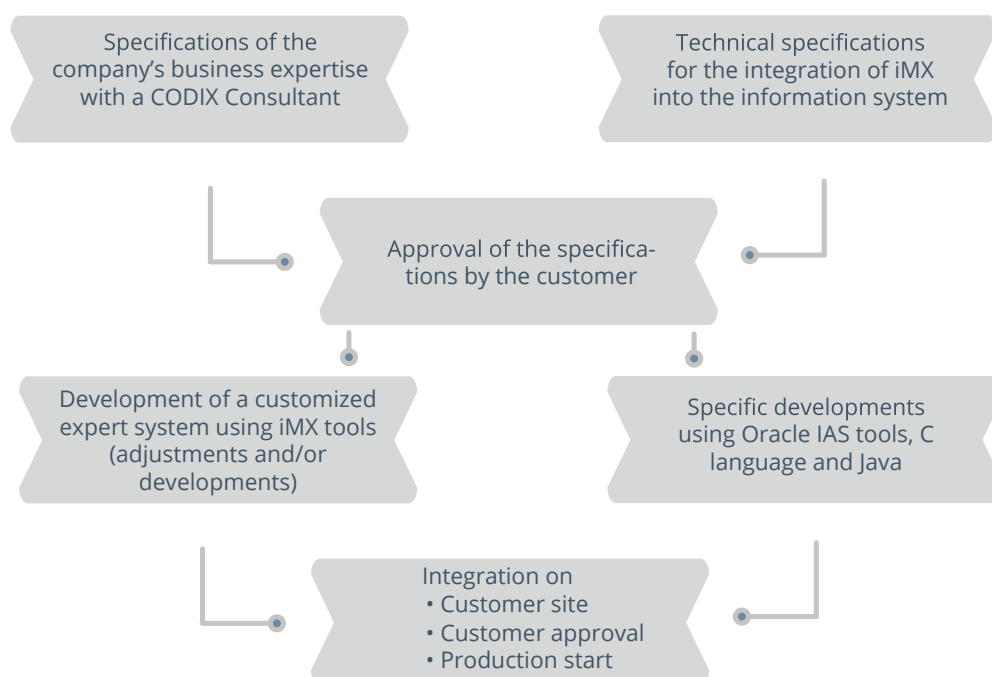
Specifications of the company's business expertise with a CODIX Consultant

Technical specifications for the integration of iMX into the information system

Approval of the specifications by the customer

Development of a customized expert system using iMX tools (adjustments and/or developments)

Specific developments using Oracle IAS tools, C language and Java

Integration on
• Customer site
• Customer approval
• Production start